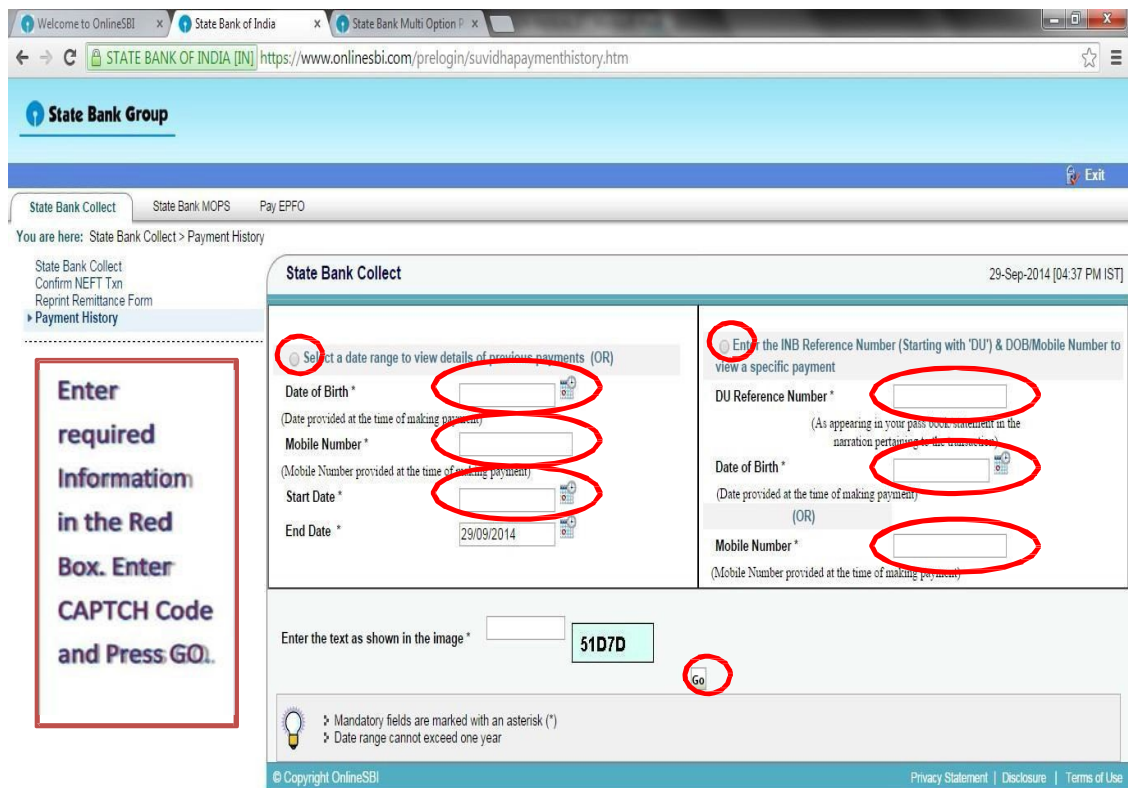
Welcome to OnlineSBI × State Bank of India × State Bank Multi Option P ×

STATE BANK OF INDIA [IN] https://www.onlinesbi.com/prelogin/suvidhapaymenthistory.htm

State Bank Group

Exit

State Bank Collect State Bank MOPS Pay EPFO

You are here: State Bank Collect > Payment History

State Bank Collect
Confirm NEFT Txn
Reprint Remittance Form
Payment History

Enter required Information in the Red Box. Enter CAPTCH Code and Press GO.

State Bank Collect 29-Sep-2014 [04:37 PM IST]

Select a date range to view details of previous payments (OR)

Date of Birth *
(Date provided at the time of making payment)

Mobile Number *
(Mobile Number provided at the time of making payment)

Start Date *

End Date * 29/09/2014

Enter the INB Reference Number (Starting with 'DU') & DOB/Mobile Number to view a specific payment

DU Reference Number *
(As appearing in your pass book/statement in the narration pertaining to the transaction)

Date of Birth *
(Date provided at the time of making payment)

(OR)

Mobile Number *
(Mobile Number provided at the time of making payment)

Enter the text as shown in the image * 51D7D

Go

Mandatory fields are marked with an asterisk (*)
Date range cannot exceed one year

© Copyright OnlineSBI Privacy Statement | Disclosure | Terms of Use